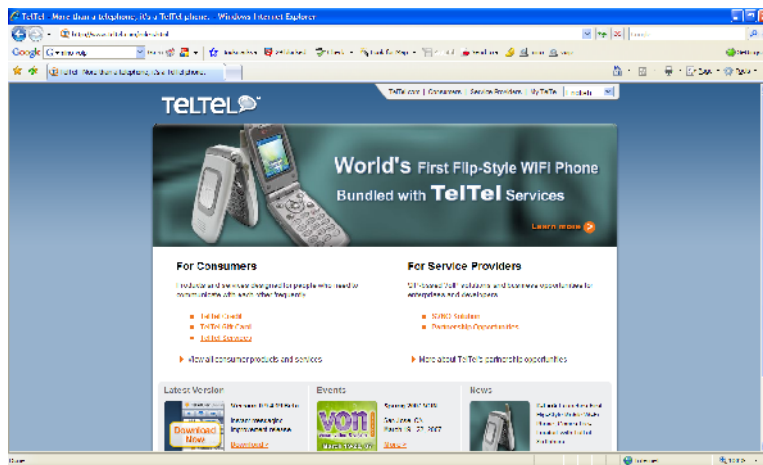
TelTel - More than a telephone, it's a TelTel phone - Windows Internet Explorer

TelTel - More than a telephone, it's a TelTel phone

TELTEL

TelTel.com | Consumers | Service Providers | My TelTel | English

World's First Flip-Style WiFi Phone

Bundled with TelTel Services

Learn more

For Consumers

Products and services designed for people who need to communicate with each other frequently

TelTel Credit

TelTel Gift Card

TelTel Services

View all consumer products and services

For Service Providers

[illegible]

SONO Solution

Partnership Opportunities

More about TelTel's partnership opportunities

Latest Version

Download Now

Download

Events

VON

Spring 2007 VON

San Jose, CA

March 19-22, 2007

More

News